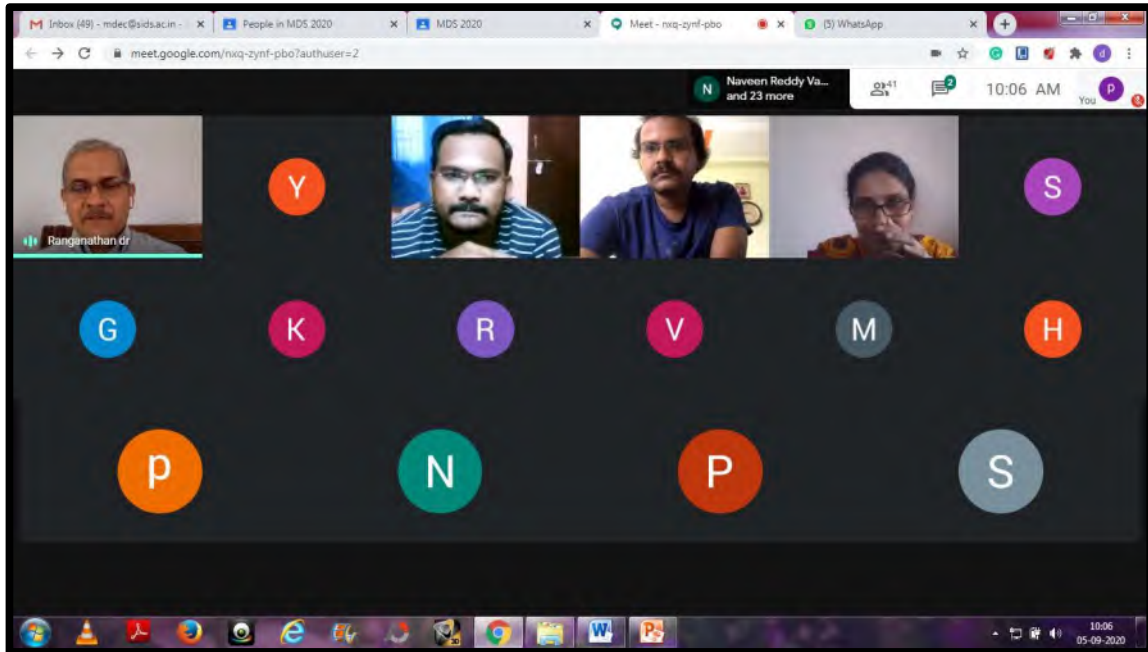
Inbox (49) - mdec@sids.ac.in -
People in MDS 2020
MDS 2020
Meet - nxq-zynf-pbo
(5) WhatsApp

meet.google.com/nxq-zynf-pbo?authuser=2

N Naveen Reddy Va... and 23 more

41

2

10:06 AM

You

Ranganathan dr

Y

S

G

K

R

V

M

H

p

N

P

S

10:06
05-09-2020